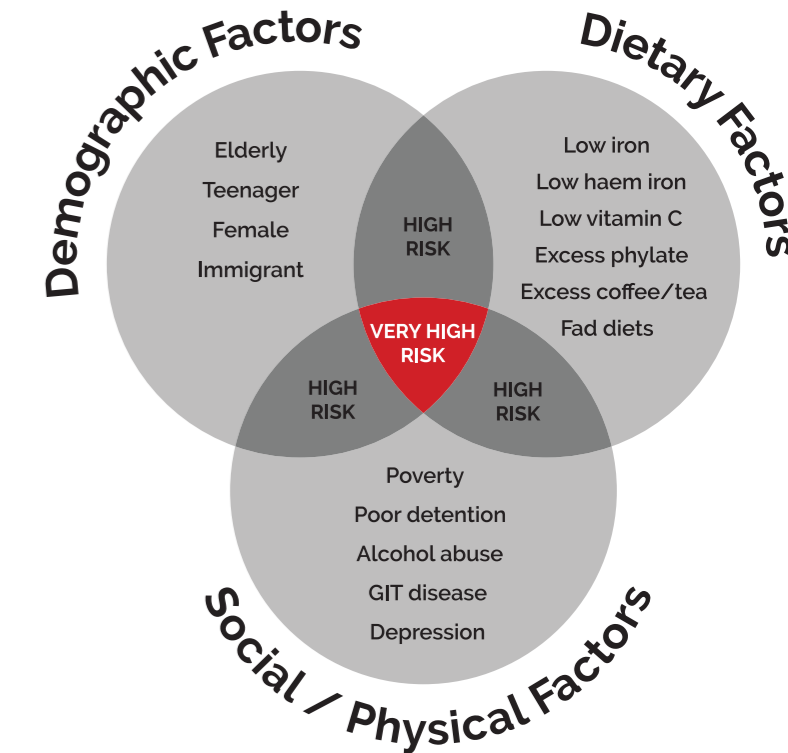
Demographic Factors

Elderly
Teenager
Female
Immigrant

Dietary Factors

Low iron
Low haem iron
Low vitamin C
Excess phylate
Excess coffee/tea
Fad diets

HIGH RISK

VERY HIGH RISK

HIGH RISK

HIGH RISK

Poverty
Poor detention
Alcohol abuse
GIT disease
Depression

Social / Physical Factors